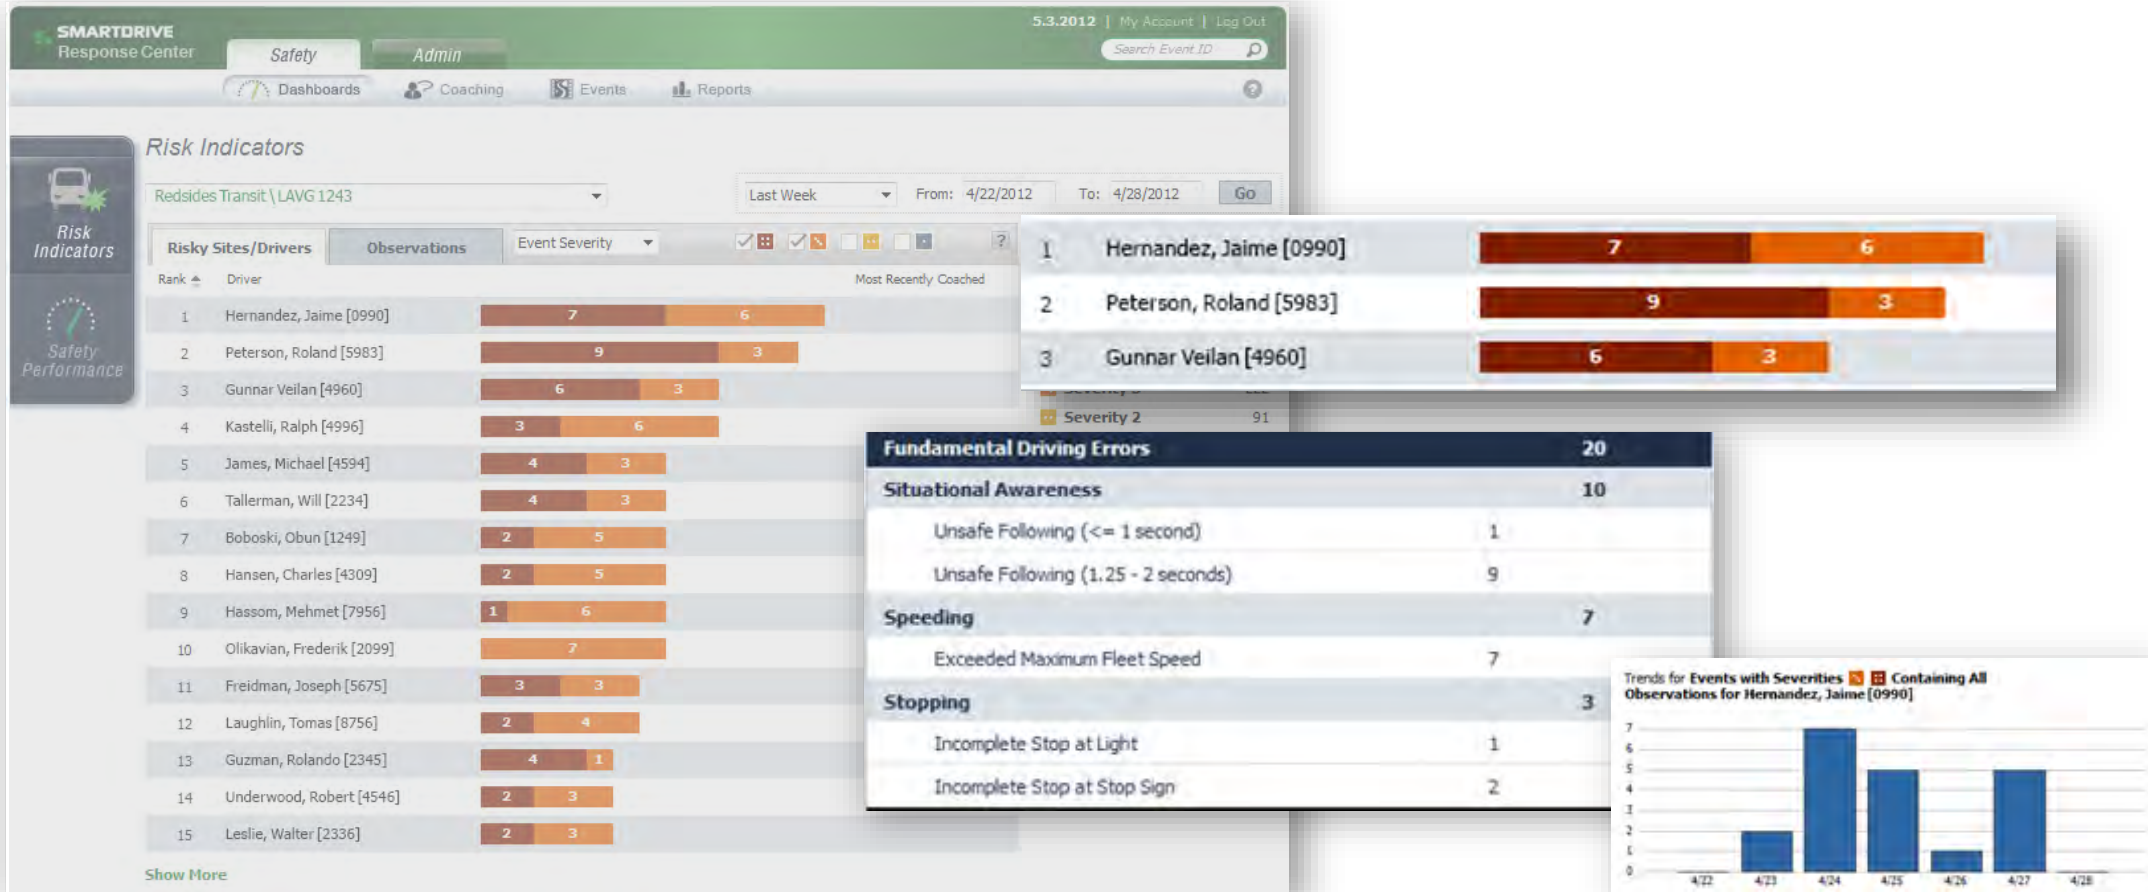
SMARTDRIVE Response Center

Safety | Admin

5.3.2012 | My Account | Log Out

Search Event ID

Dashboards | Coaching | Events | Reports

Risk Indicators

Safety Performance

Risk Indicators

Redsides Transit \ LAVG 1243

Last Week | From: 4/22/2012 | To: 4/28/2012 | Go

Risky Sites/Drivers | Observations | Event Severity

Rank | Driver | Most Recently Coached

| Rank | Driver | | |
|---|---|---|---|
| 1 | Hernandez, Jaime [0990] | 7 | 6 |
| 2 | Peterson, Roland [5983] | 9 | 3 |
| 3 | Gunnar Veilan [4960] | 6 | 3 |
| 4 | Kastelli, Ralph [4996] | 3 | 6 |
| 5 | James, Michael [4594] | 4 | 3 |
| 6 | Tallerman, Will [2234] | 4 | 3 |
| 7 | Boboski, Obun [1249] | 2 | 5 |
| 8 | Hansen, Charles [4309] | 2 | 5 |
| 9 | Hassom, Mehmet [7956] | 1 | 6 |
| 10 | Olikavian, Frederik [2099] | | 7 |
| 11 | Freidman, Joseph [5675] | 3 | 3 |
| 12 | Laughlin, Tomas [8756] | 2 | 4 |
| 13 | Guzman, Rolando [2345] | 4 | 1 |
| 14 | Underwood, Robert [4546] | 2 | 3 |
| 15 | Leslie, Walter [2336] | 2 | 3 |

Show More

| 1 | Hernandez, Jaime [0990] | 7 | 6 |
|---|---|---|---|
| 2 | Peterson, Roland [5983] | 9 | 3 |
| 3 | Gunnar Veilan [4960] | 6 | 3 |

Severity 2 91

| Fundamental Driving Errors | | 20 |
|---|---|---|
| Situational Awareness | | 10 |
| Unsafe Following (<= 1 second) | 1 | |
| Unsafe Following (1.25 - 2 seconds) | 9 | |
| Speeding | | 7 |
| Exceeded Maximum Fleet Speed | 7 | |
| Stopping | | 3 |
| Incomplete Stop at Light | 1 | |
| Incomplete Stop at Stop Sign | 2 | |

Trends for Events with Severities Containing All Observations for Hernandez, Jaime [0990]

7 6 5 4 3 2 1 0

4/22 4/23 4/24 4/25 4/26 4/27 4/28